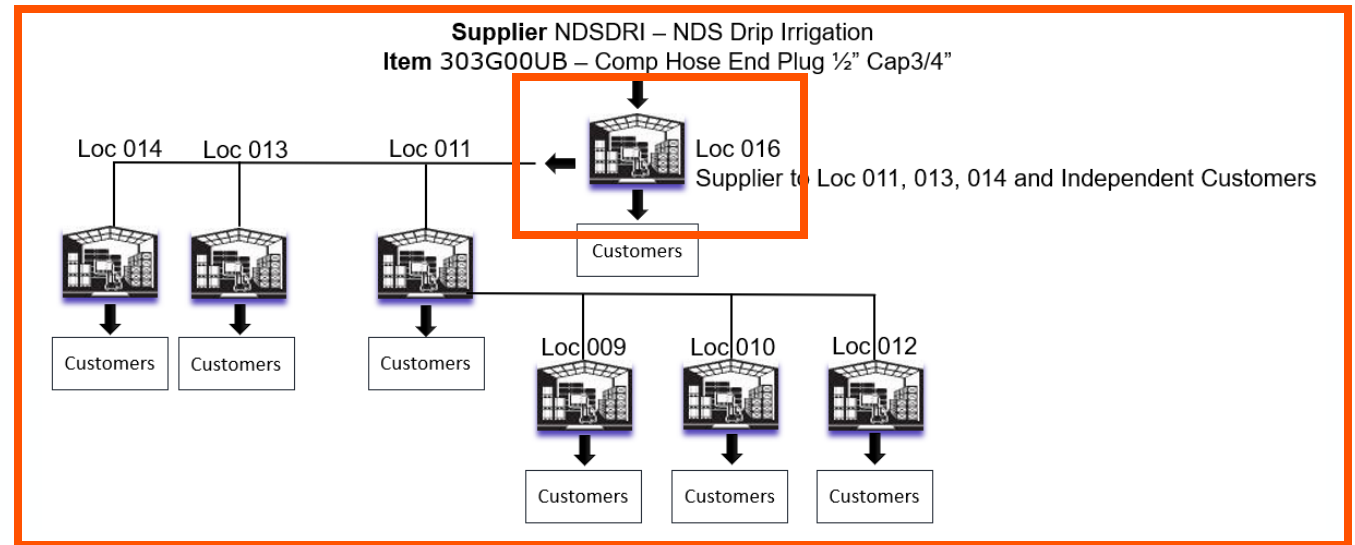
**Supplier** NDSDRI – NDS Drip Irrigation
**Item** 303G00UB – Comp Hose End Plug ½" Cap3/4"

Loc 016
Supplier to Loc 011, 013, 014 and Independent Customers

Customers

Loc 014

Loc 013

Loc 011

Customers

Customers

Customers

Loc 009

Loc 010

Loc 012

Customers

Customers

Customers